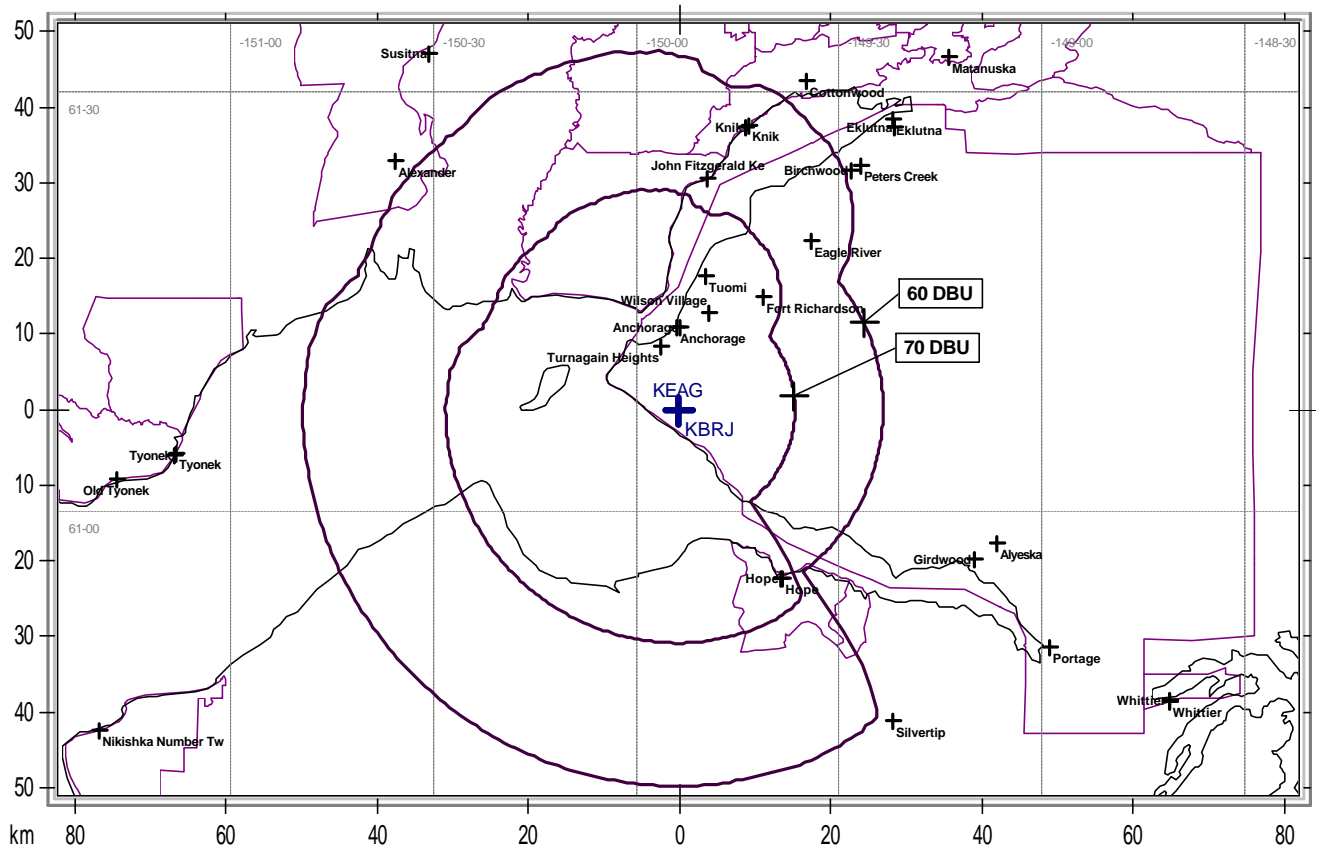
50
40
30
20
10
0
10
20
30
40
50

-151-00 -150-30 -150-00 -149-30 -149-00 -148-30
61-30
61-00

Susitna
Matanuska
Cottonwood
Knik Knik
Eklutna Eklutna
Alexander
John Fitzgerald Ke
Birchwood
Peters Creek
Eagle River
Tuomi
Wilson Village
Fort Richardson
60 DBU
Anchorage
Anchorage
Turnagain Heights
70 DBU
KEAG
KBRJ
Tyonek
Tyonek
Old Tyonek
Girdwood
Alyeska
Hope
Hope
Portage
Whittier
Whittier
Silvertip
Nikishka Number Tw

km 80 60 40 20 0 20 40 60 80